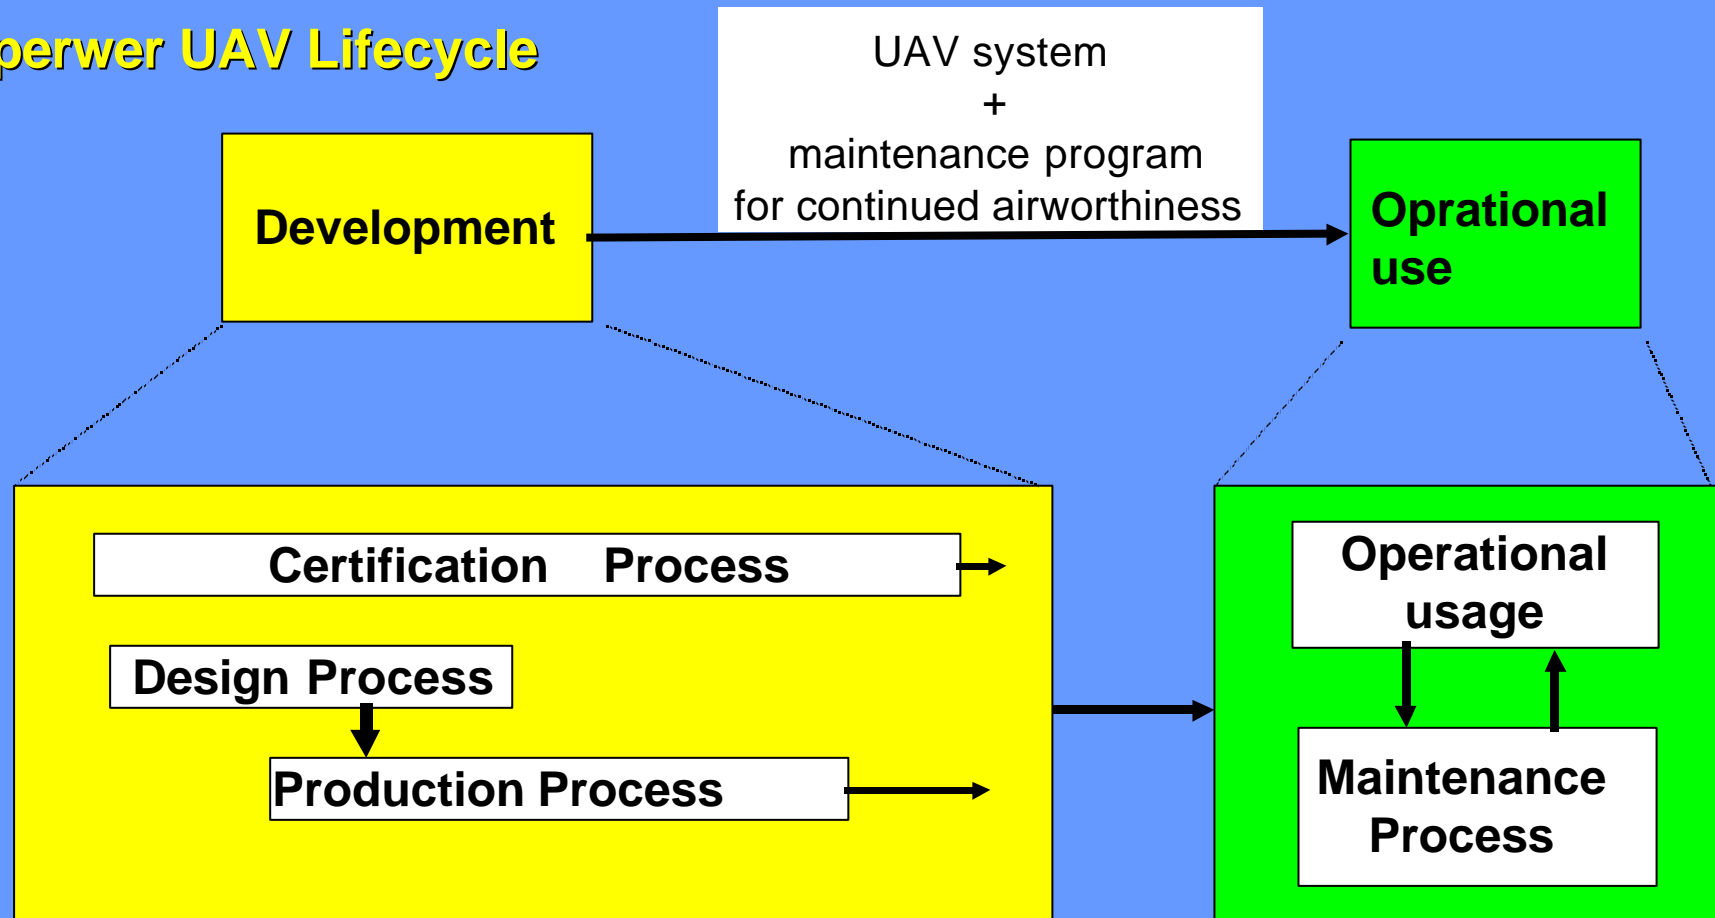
perwer UAV Lifecycle

UAV system
+
maintenance program
for continued airworthiness

Development

Oprational use

Certification Process

Design Process

Production Process

Operational usage

Maintenance Process